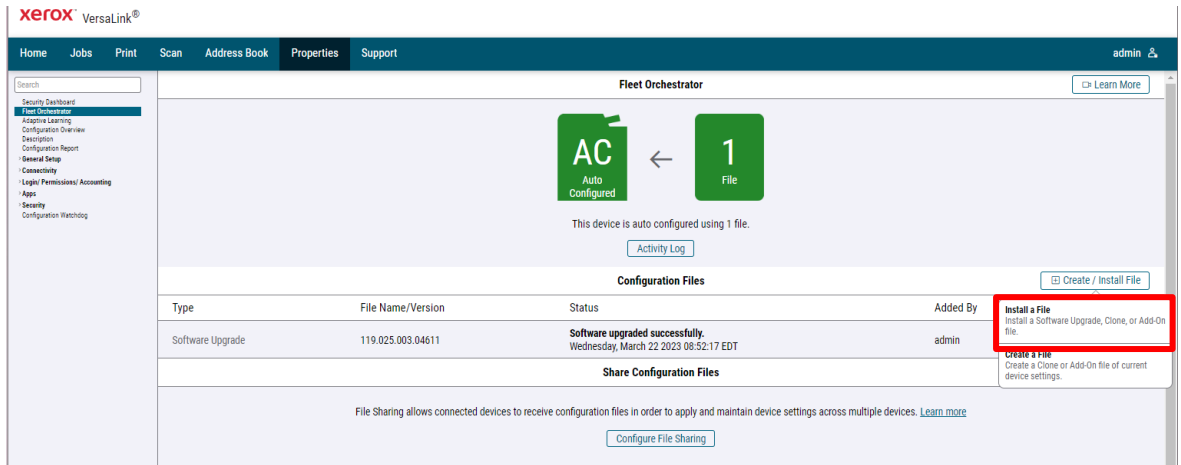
xerox VersaLink®

Home Jobs Print Scan Address Book Properties Support

admin

Search

Security Dashboard
Fleet Orchestrator
Adaptive Learning
Configuration Overview
Description
Configuration Report
General Setup
Connectivity
Login/ Permissions/ Accounting
Apps
Security
Configuration Watchdog

Fleet Orchestrator

Learn More

AC
Auto Configured

1
File

This device is auto configured using 1 file.

Activity Log

Configuration Files

Create / Install File

| Type | File Name/Version | Status | Added By |
|---|---|---|---|
| Software Upgrade | 119.025.003.04611 | Software upgraded successfully. Wednesday, March 22 2023 08:52:17 EDT | admin |

Install a File
Install a Software Upgrade, Clone, or Add-On file.

Create a File
Create a Clone or Add-On file of current device settings.

Share Configuration Files

File Sharing allows connected devices to receive configuration files in order to apply and maintain device settings across multiple devices. Learn more

Configure File Sharing